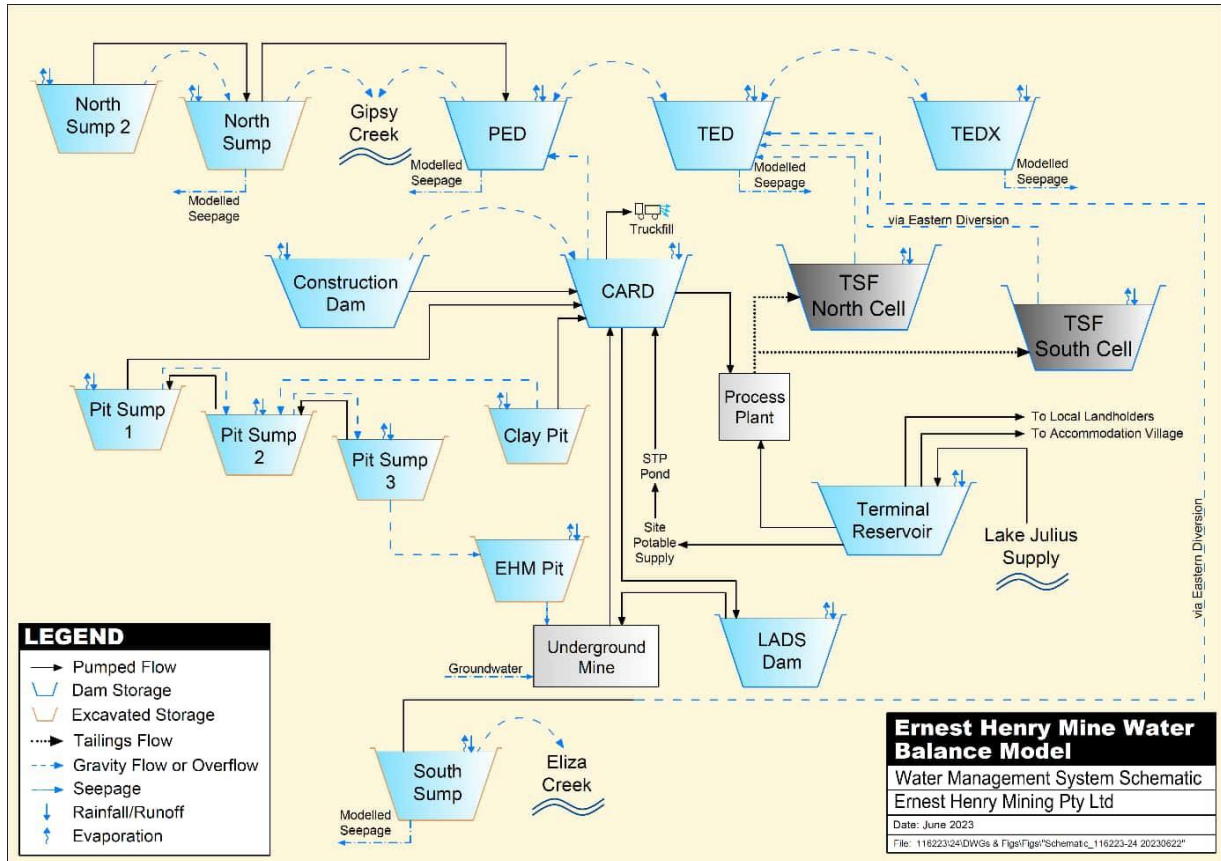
North Sump 2

North Sump

Modelled Seepage

Gipsy Creek

PED

Modelled Seepage

TED

Modelled Seepage

TEDX

Modelled Seepage

via Eastern Diversion

Truckfill

Construction Dam

CARD

TSF North Cell

TSF South Cell

Pit Sump 1

Pit Sump 2

Pit Sump 3

Clay Pit

Process Plant

To Local Landholders

To Accommodation Village

STP Pond

Site Potable Supply

Terminal Reservoir

Lake Julius Supply

via Eastern Diversion

EHM Pit

Underground Mine

Groundwater

LADS Dam

South Sump

Modelled Seepage

Eliza Creek

LEGEND
Pumped Flow
Dam Storage
Excavated Storage
Tailings Flow
Gravity Flow or Overflow
Seepage
Rainfall/Runoff
Evaporation

Ernest Henry Mine Water Balance Model
Water Management System Schematic
Ernest Henry Mining Pty Ltd
Date: June 2023
File: 116223\24\DWGs & Figs\Figs\"Schematic_116223-24 20230622"